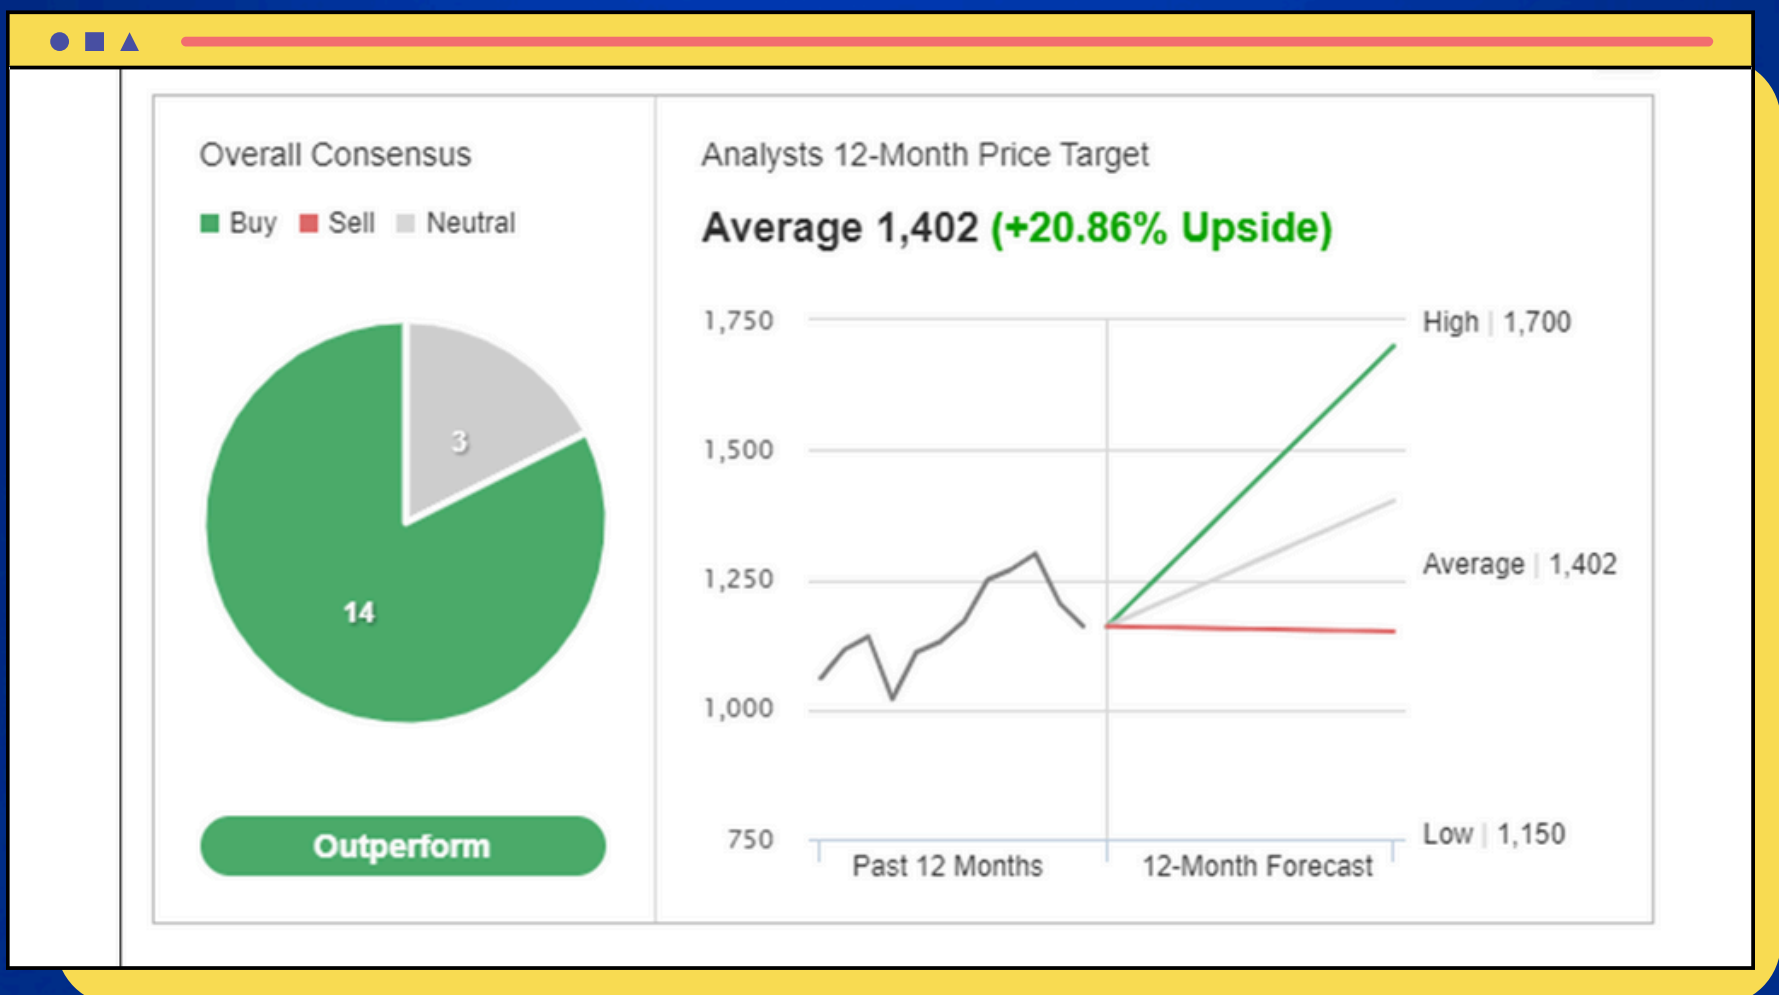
Overall Consensus

Buy Sell Neutral

3

14

Outperform

Analysts 12-Month Price Target

Average 1,402 (+20.86% Upside)

1,750

1,500

1,250

1,000

750

High | 1,700

Average | 1,402

Low | 1,150

Past 12 Months

12-Month Forecast